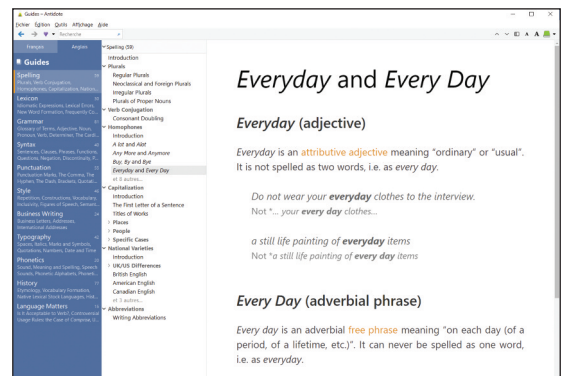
Guides – Antidote

Fichier Édition Outils Affichage Aide

Recherche

Français Anglais

Guides

Spelling 59
Plurals, Verb Conjugation, Homophones, Capitalization, Nation...

Lexicon
Idiomatic Expressions, Lexical Errors, New Word Formation, Frequently Co...

Grammar
Glossary of Terms, Adjective, Noun, Pronoun, Verb, Determiner, The Cardi...

Syntax
Sentences, Clauses, Phrases, Functions, Questions, Negation, Discontinuity, F...

Punctuation
Punctuation Marks, The Comma, The Hyphen, The Dash, Brackets, Quotat...

Style
Repetition, Contractions, Vocabulary, Inclusivity, Figures of Speech, Semanti...

Business Writing
Business Letters, Addresses, International Addresses

Typography
Spaces, Italics, Marks and Symbols, Quotations, Numbers, Date and Time

Phonetics
Sound, Meaning and Spelling, Speech Sounds, Phonetic Alphabets, Present...

History
Etymology, Vocabulary Formation, Native Lexical Stock Languages, Hist...

Language Matters
Is It Acceptable to Verb?, Controversial Usage Rules: the Case of Comprise, U...

Spelling (59)
Introduction
Plurals
Regular Plurals
Neoclassical and Foreign Plurals
Irregular Plurals
Plurals of Proper Nouns
Verb Conjugation
Consonant Doubling
Homophones
Introduction
A lot and Alot
Any More and Anymore
Buy, By and Bye
Everyday and Every Day
of 3 autres...
Capitalization
Introduction
The First Letter of a Sentence
Titles of Works
Places
People
Specific Cases
National Varieties
Introduction
UK/US Differences
British English
American English
Canadian English
of 3 autres...
Abbreviations
Writing Abbreviations

Everyday and Every Day

Everyday (adjective)

Everyday is an attributive adjective meaning "ordinary" or "usual". It is not spelled as two words, i.e. as every day.

Do not wear your everyday clothes to the interview.
Not *... your every day clothes...

a still life painting of everyday items
Not *a still life painting of every day items

Every Day (adverbial phrase)

Every day is an adverbial free phrase meaning "on each day (of a period, of a lifetime, etc.)". It can never be spelled as one word, i.e. as everyday.